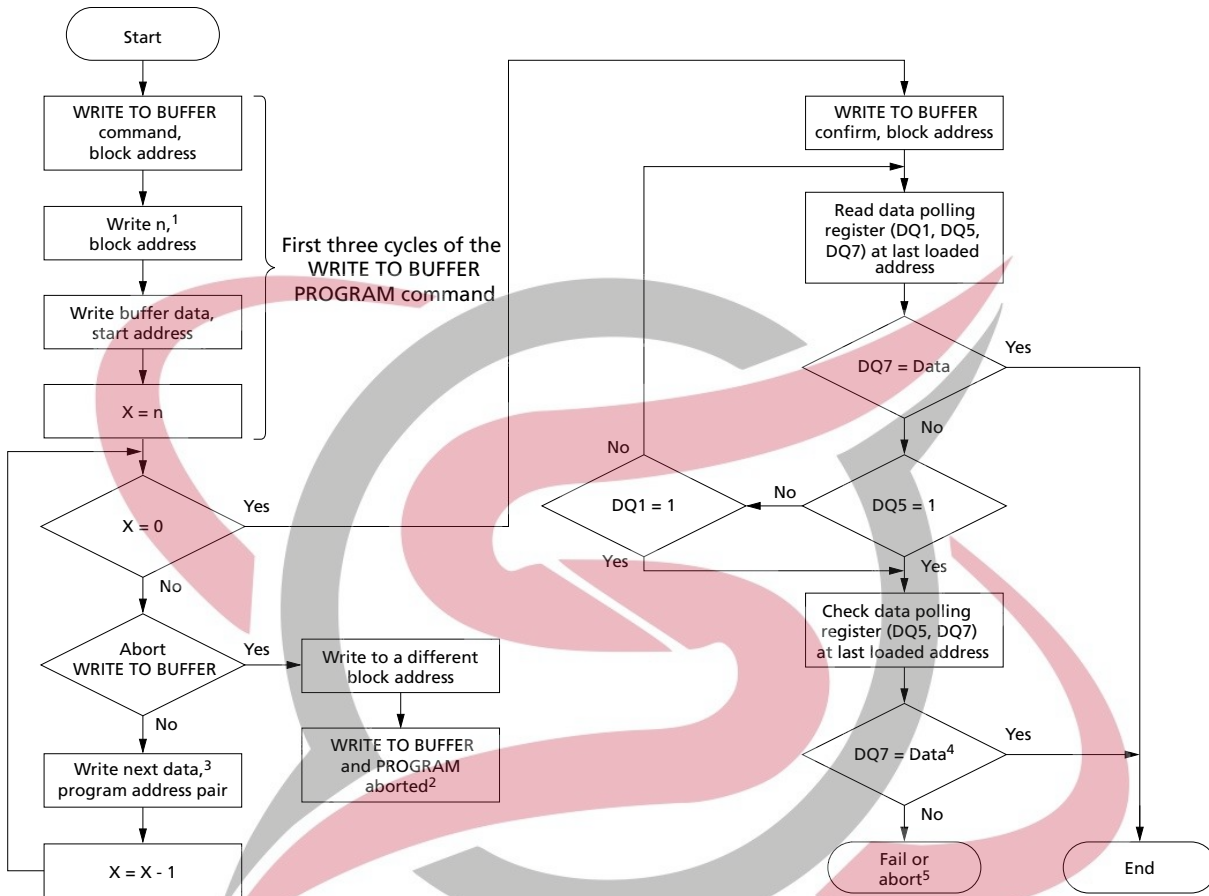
Start

WRITE TO BUFFER command, block address

Write n,$^1$ block address

Write buffer data, start address

X = n

First three cycles of the WRITE TO BUFFER PROGRAM command

X = 0

Yes

No

Abort WRITE TO BUFFER

Yes

Write to a different block address

WRITE TO BUFFER and PROGRAM aborted$^2$

No

Write next data,$^3$ program address pair

X = X - 1

WRITE TO BUFFER confirm, block address

Read data polling register (DQ1, DQ5, DQ7) at last loaded address

DQ7 = Data

Yes

No

DQ5 = 1

No

DQ1 = 1

No

Yes

Yes

Check data polling register (DQ5, DQ7) at last loaded address

DQ7 = Data$^4$

Yes

No

Fail or abort$^5$

End